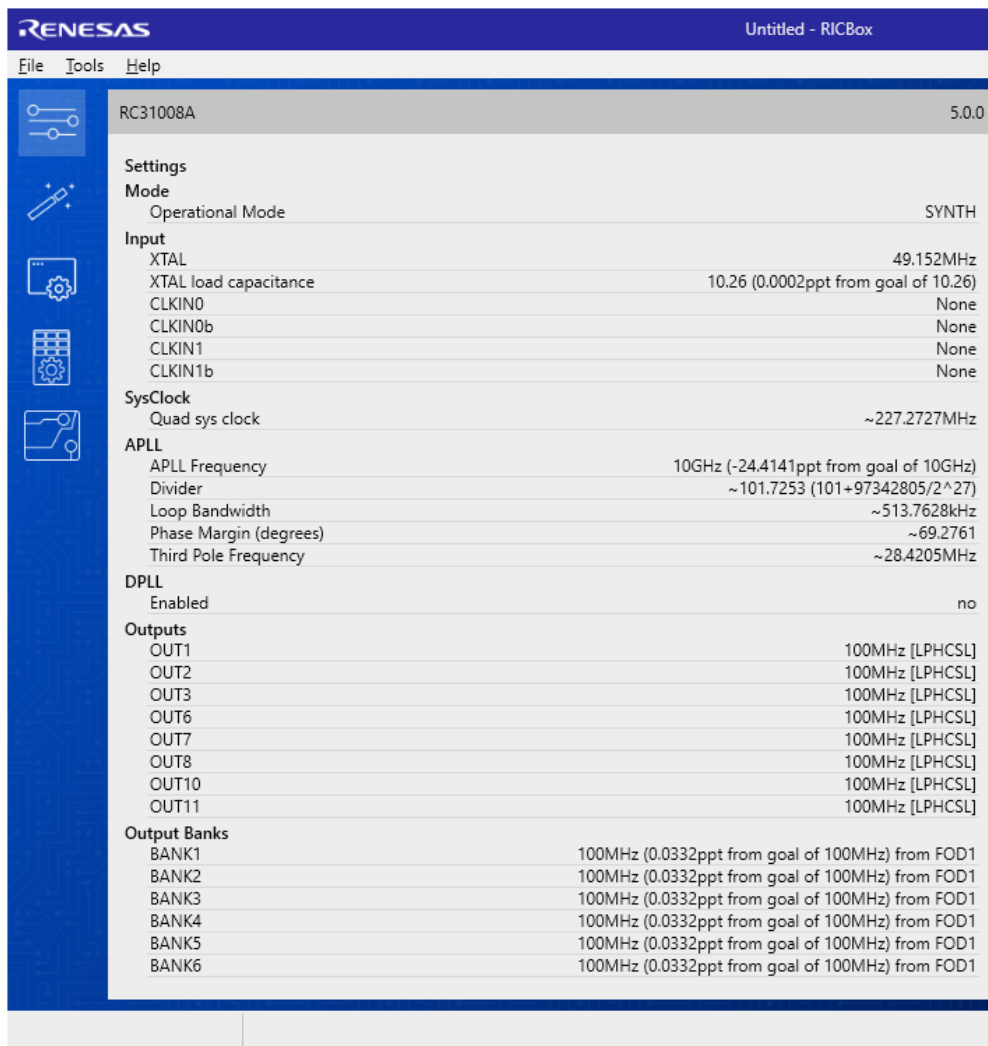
RENESAS
Untitled - RICBox

File Tools Help

RC31008A 5.0.0

Settings
Mode
| | |
|---|---|
| Operational Mode | SYNTH |

Input
| | |
|---|---|
| XTAL | 49.152MHz |
| XTAL load capacitance | 10.26 (0.0002ppt from goal of 10.26) |
| CLKIN0 | None |
| CLKIN0b | None |
| CLKIN1 | None |
| CLKIN1b | None |

SysClock
| | |
|---|---|
| Quad sys clock | ~227.2727MHz |

APLL
| | |
|---|---|
| APLL Frequency | 10GHz (-24.4141ppt from goal of 10GHz) |
| Divider | ~101.7253 (101+97342805/2^27) |
| Loop Bandwidth | ~513.7628kHz |
| Phase Margin (degrees) | ~69.2761 |
| Third Pole Frequency | ~28.4205MHz |

DPLL
| | |
|---|---|
| Enabled | no |

Outputs
| | |
|---|---|
| OUT1 | 100MHz [LPHCSL] |
| OUT2 | 100MHz [LPHCSL] |
| OUT3 | 100MHz [LPHCSL] |
| OUT6 | 100MHz [LPHCSL] |
| OUT7 | 100MHz [LPHCSL] |
| OUT8 | 100MHz [LPHCSL] |
| OUT10 | 100MHz [LPHCSL] |
| OUT11 | 100MHz [LPHCSL] |

Output Banks
| | |
|---|---|
| BANK1 | 100MHz (0.0332ppt from goal of 100MHz) from FOD1 |
| BANK2 | 100MHz (0.0332ppt from goal of 100MHz) from FOD1 |
| BANK3 | 100MHz (0.0332ppt from goal of 100MHz) from FOD1 |
| BANK4 | 100MHz (0.0332ppt from goal of 100MHz) from FOD1 |
| BANK5 | 100MHz (0.0332ppt from goal of 100MHz) from FOD1 |
| BANK6 | 100MHz (0.0332ppt from goal of 100MHz) from FOD1 |